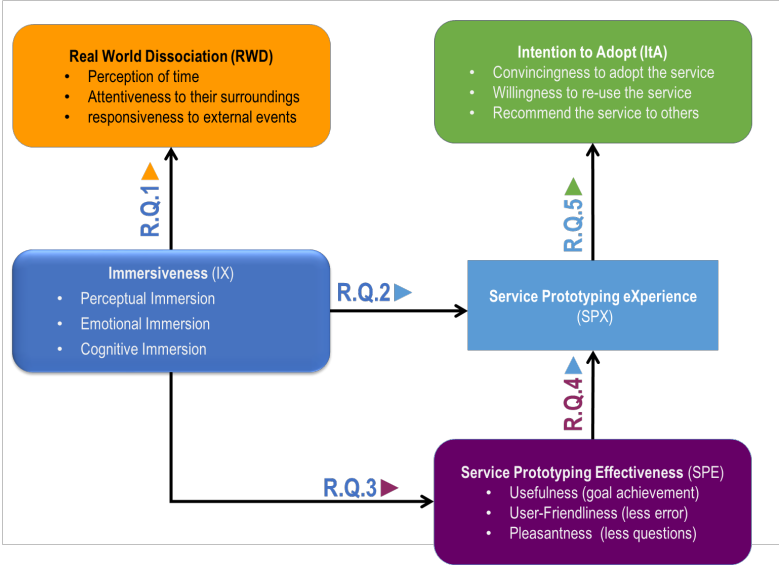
Real World Dissociation (RWD)
• Perception of time
• Attentiveness to their surroundings
• responsiveness to external events

Intention to Adopt (ItA)
• Convincingness to adopt the service
• Willingness to re-use the service
• Recommend the service to others

R.Q.1

R.Q.5

Immersiveness (IX)
• Perceptual Immersion
• Emotional Immersion
• Cognitive Immersion

R.Q.2

Service Prototyping eXperience (SPX)

R.Q.4

R.Q.3

Service Prototyping Effectiveness (SPE)
• Usefulness (goal achievement)
• User-Friendliness (less error)
• Pleasantness (less questions)